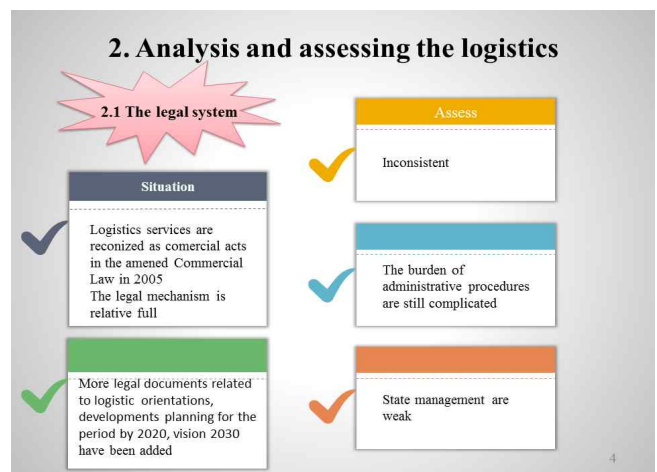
2. Analysis and assessing the logistics

2.1 The legal system

Situation

Logistics services are reconized as comercial acts in the amened Commercial Law in 2005
The legal mechanism is relative full

More legal documents related to logistic orientations, developments planning for the period by 2020, vision 2030 have been added

Assess

Inconsistent

The burden of administrative procedures are still complicated

State management are weak

4